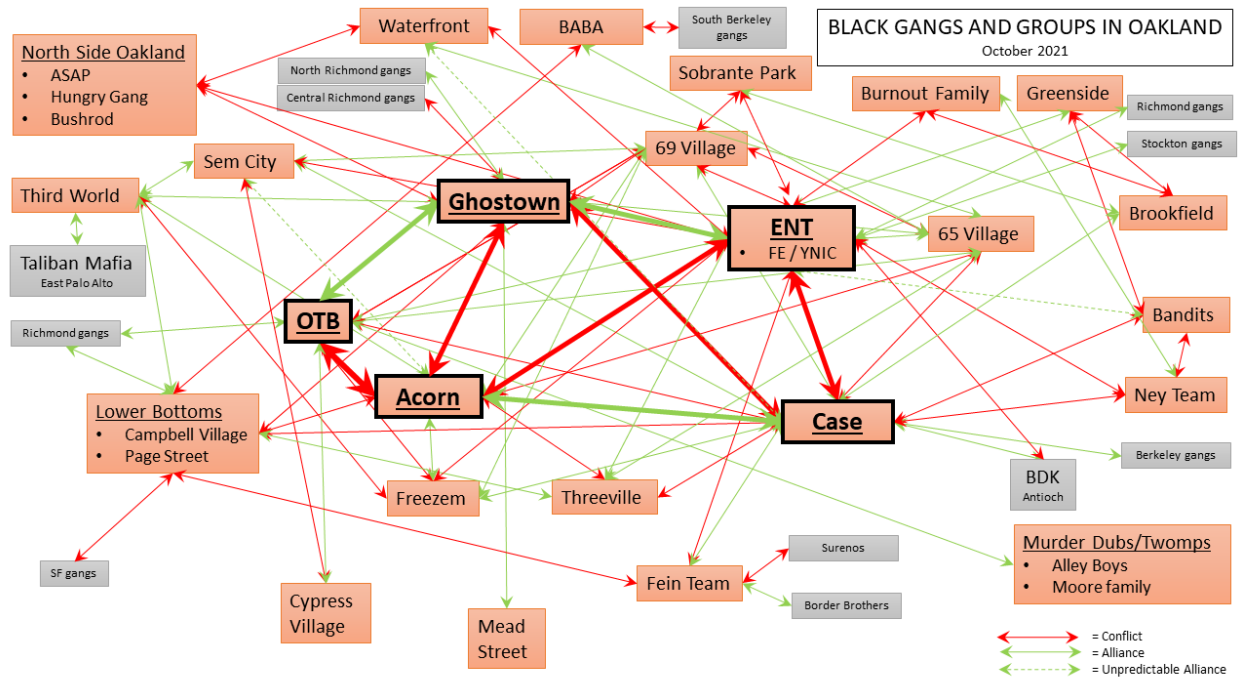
BLACK GANGS AND GROUPS IN OAKLAND
October 2021

North Side Oakland
- ASAP
- Hungry Gang
- Bushrod

Waterfront

BABA

South Berkeley gangs

North Richmond gangs

Central Richmond gangs

Sobrante Park

Burnout Family

Greenside

Richmond gangs

Stockton gangs

69 Village

Sem City

Third World

Taliban Mafia
East Palo Alto

Ghostown

ENT
- FE / YNIC

65 Village

Brookfield

OTB

Richmond gangs

Bandits

Acorn

Ney Team

Lower Bottoms
- Campbell Village
- Page Street

Case

BDK
Antioch

Berkeley gangs

Freezem

Threeville

Murder Dubs/Twomps
- Alley Boys
- Moore family

SF gangs

Surenos

Fein Team

Border Brothers

Cypress Village

Mead Street

= Conflict
= Alliance
= Unpredictable Alliance